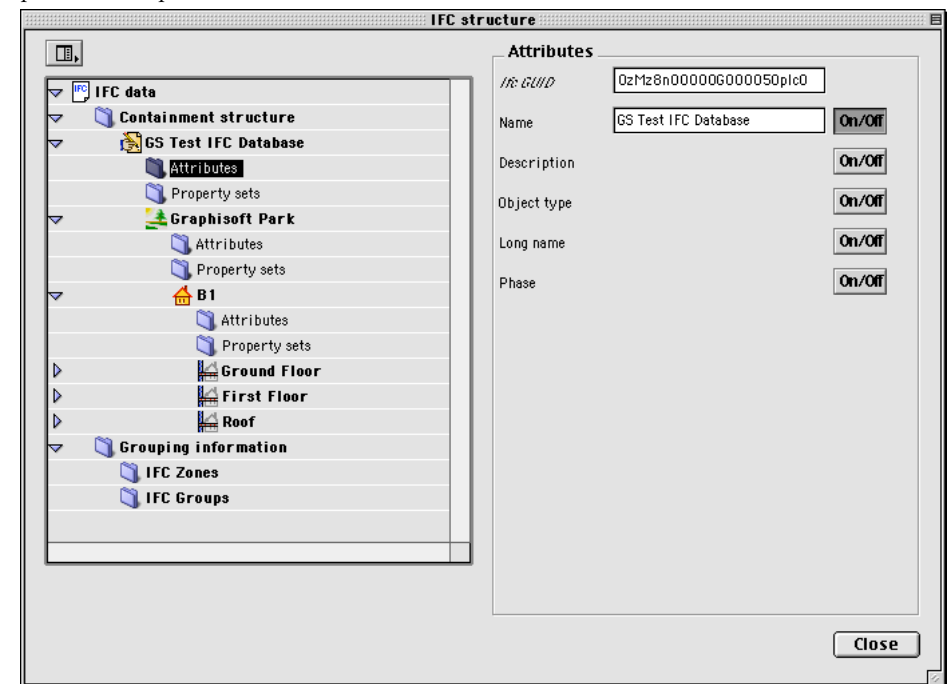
IFC structure

IFC data
Containment structure
GS Test IFC Database
Attributes
Property sets
Graphisoft Park
Attributes
Property sets
B1
Attributes
Property sets
Ground Floor
First Floor
Roof
Grouping information
IFC Zones
IFC Groups

Attributes

Ifc GUID 0zMz8n00000G000050plc0
Name GS Test IFC Database On/Off
Description On/Off
Object type On/Off
Long name On/Off
Phase On/Off

Close